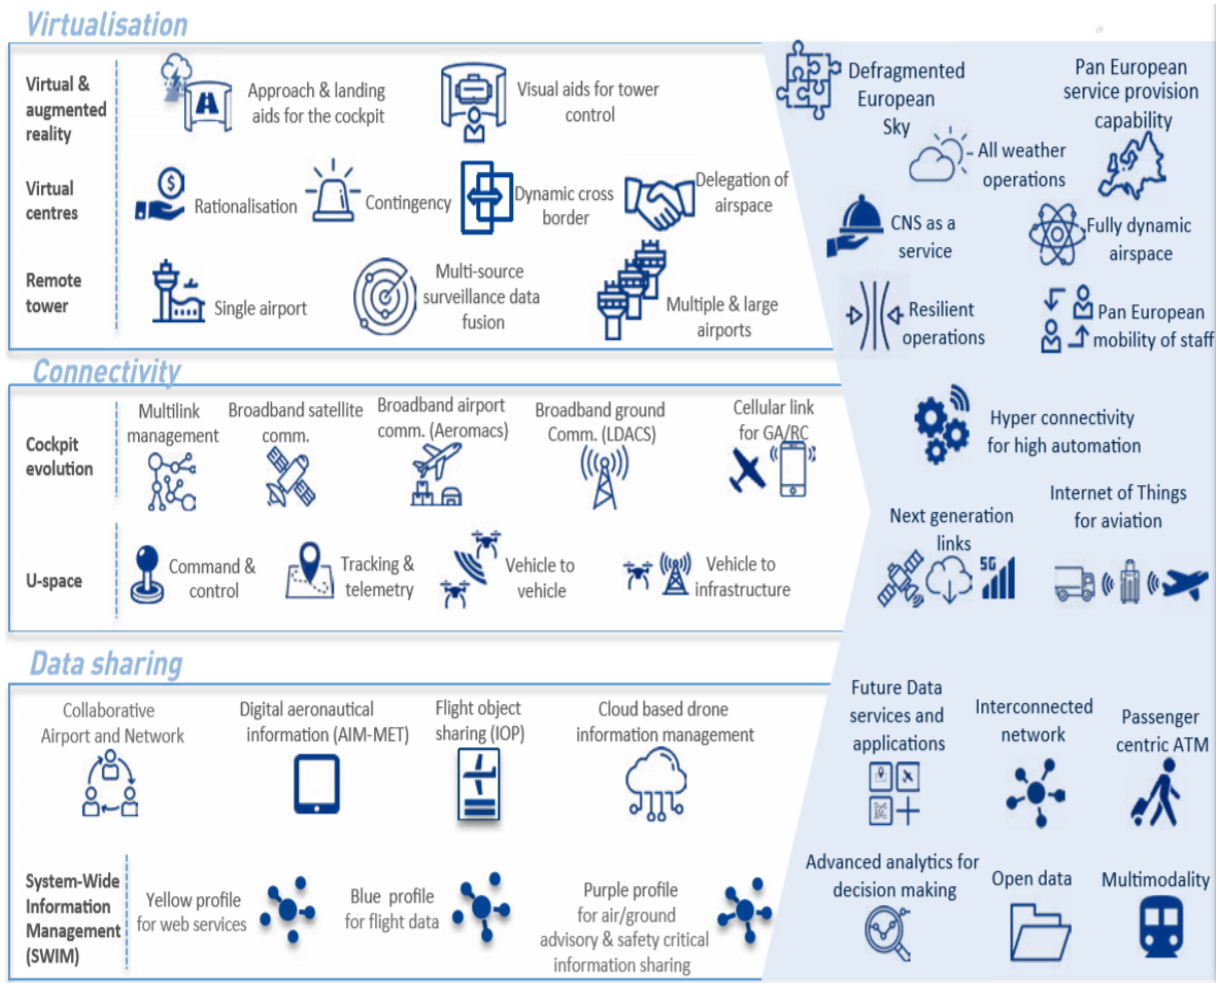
Virtualisation

Virtual & augmented reality

Approach & landing aids for the cockpit

Visual aids for tower control

Virtual centres

Rationalisation

Contingency

Dynamic cross border

Delegation of airspace

Remote tower

Single airport

Multi-source surveillance data fusion

Multiple & large airports

Defragmented European Sky

Pan European service provision capability

All weather operations

CNS as a service

Fully dynamic airspace

Resilient operations

Pan European mobility of staff

Connectivity

Cockpit evolution

Multilink management

Broadband satellite comm.

Broadband airport comm. (Aeromacs)

Broadband ground Comm. (LDACS)

Cellular link for GA/RC

U-space

Command & control

Tracking & telemetry

Vehicle to vehicle

Vehicle to infrastructure

Hyper connectivity for high automation

Next generation links

5G

Internet of Things for aviation

Data sharing

Collaborative Airport and Network

Digital aeronautical information (AIM-MET)

Flight object sharing (IOP)

Cloud based drone information management

System-Wide Information Management (SWIM)

Yellow profile for web services

Blue profile for flight data

Purple profile for air/ground advisory & safety critical information sharing

Future Data services and applications

Interconnected network

Passenger centric ATM

Advanced analytics for decision making

Open data

Multimodality